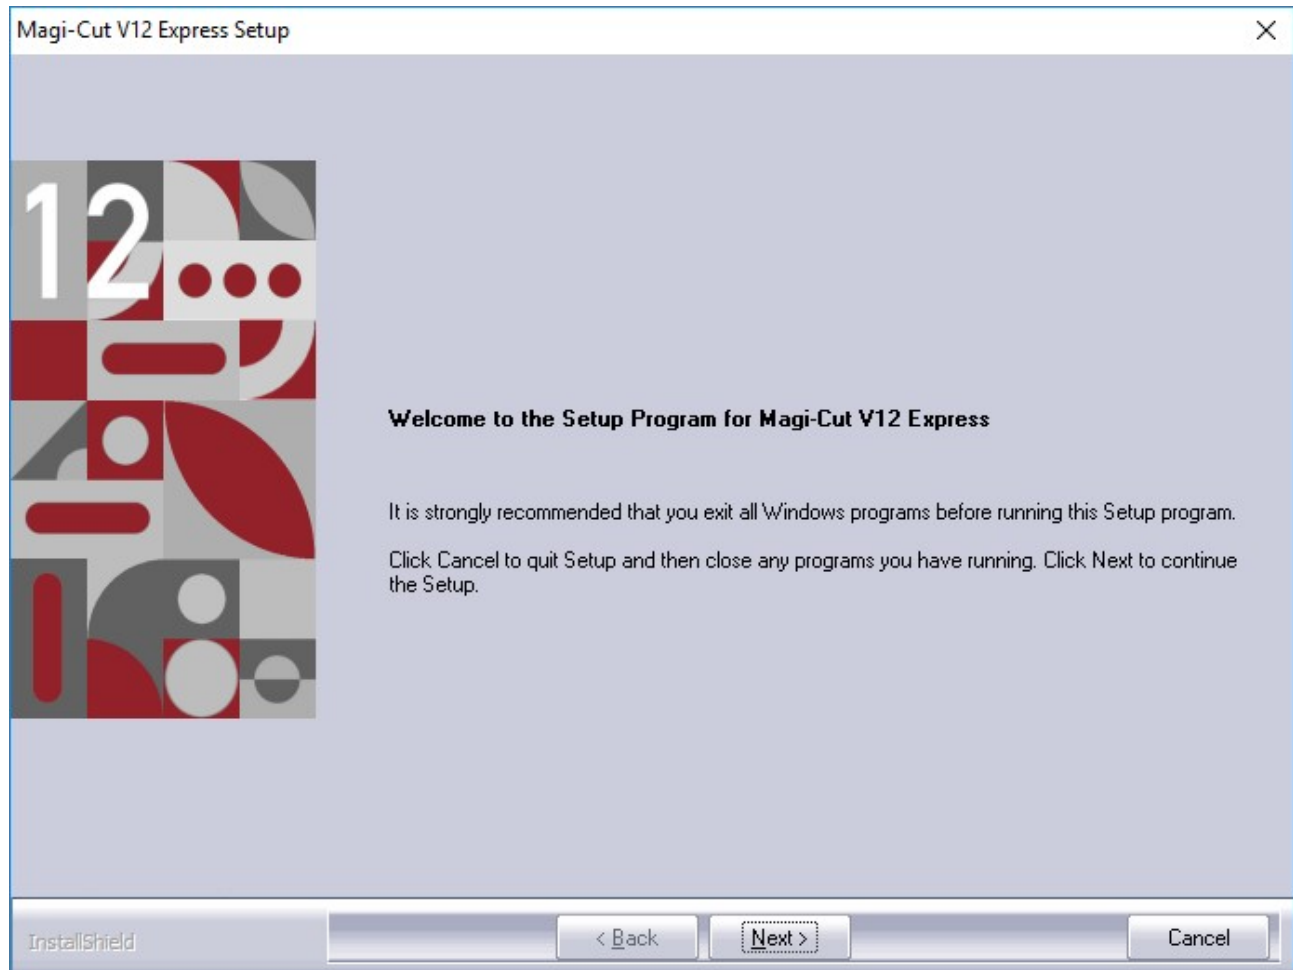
Magi-Cut V12 Express Setup

×

12

Welcome to the Setup Program for Magi-Cut V12 Express

It is strongly recommended that you exit all Windows programs before running this Setup program.

Click Cancel to quit Setup and then close any programs you have running. Click Next to continue the Setup.

InstallShield

< Back

Next >

Cancel